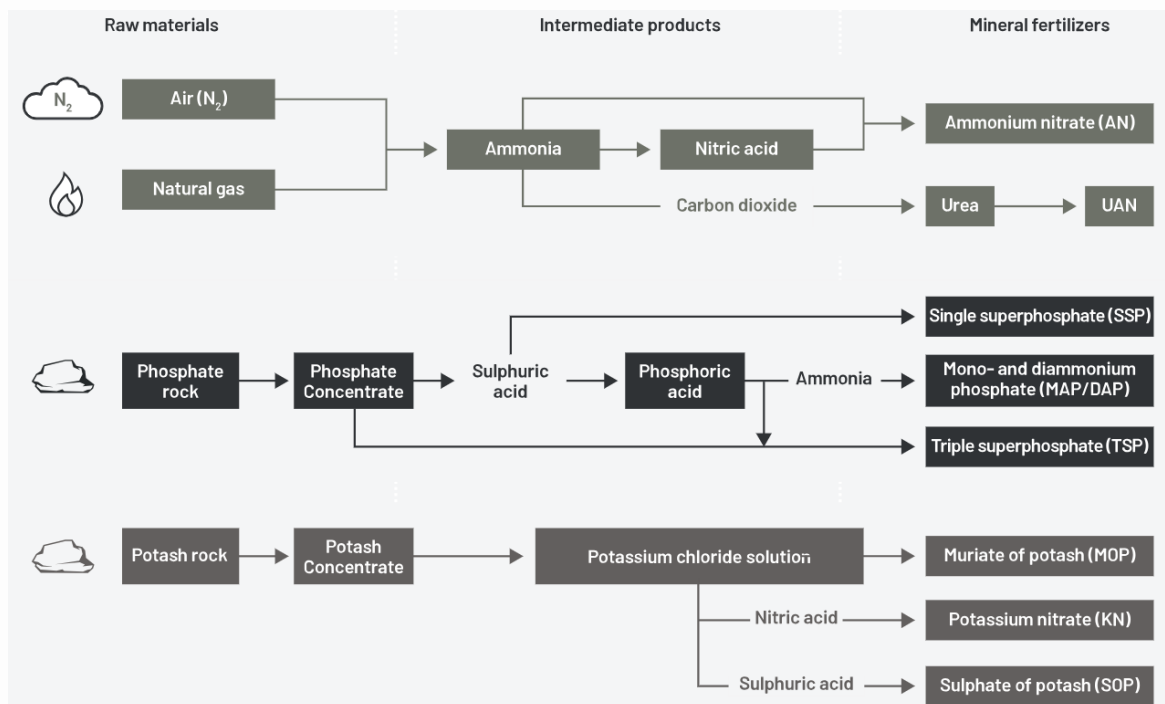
Raw materials

Intermediate products

Mineral fertilizers

$N_2$

Air ($N_2$)

Natural gas

Ammonia

Nitric acid

Ammonium nitrate (AN)

Carbon dioxide

Urea

UAN

Single superphosphate (SSP)

Phosphate rock

Phosphate Concentrate

Sulphuric acid

Phosphoric acid

Ammonia

Mono- and diammonium phosphate (MAP/DAP)

Triple superphosphate (TSP)

Potash rock

Potash Concentrate

Potassium chloride solution

Muriate of potash (MOP)

Nitric acid

Potassium nitrate (KN)

Sulphuric acid

Sulphate of potash (SOP)